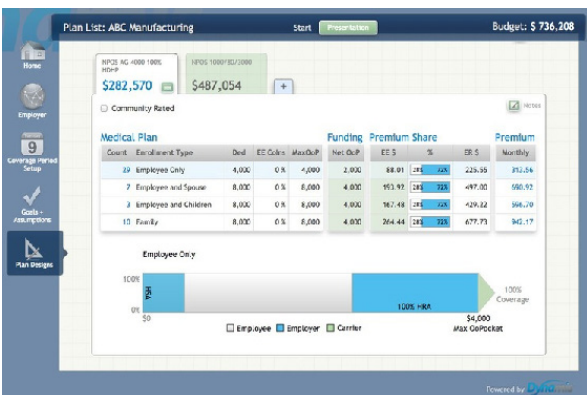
Plan List: ABC Manufacturing

Start Presentation

Budget: $ 736,208

Home

Employer

9

Coverage Period Setup

Goals - Assumptions

Plan Designs

NPOS AG 4000 100% HDHP

$282,570

NPOS 1000/80/2000

$487,054

+

Community Rated

Notes

Medical Plan

Funding

Premium Share

Premium

| Count | Enrollment Type | Ded | EE Coins | MaxOoP | Net OoP | EE $ | % | ER $ | Monthly |
|---|---|---|---|---|---|---|---|---|---|
| 39 | Employee Only | 4,000 | 0 % | 4,000 | 2,000 | 88.01 | 28% 72% | 225.55 | 313.56 |
| 7 | Employee and Spouse | 8,000 | 0 % | 8,000 | 4,000 | 193.92 | 28% 72% | 496.99 | 690.92 |
| 3 | Employee and Children | 8,000 | 0 % | 8,000 | 4,000 | 167.48 | 28% 72% | 429.22 | 596.70 |
| 10 | Family | 8,000 | 0 % | 8,000 | 4,000 | 264.44 | 28% 72% | 677.73 | 942.17 |

Employee Only

100%

0%

HSA

100% HRA

100% Coverage

$0

$4,000 Max OoPocket

Employee Employer Carrier

Powered by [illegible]